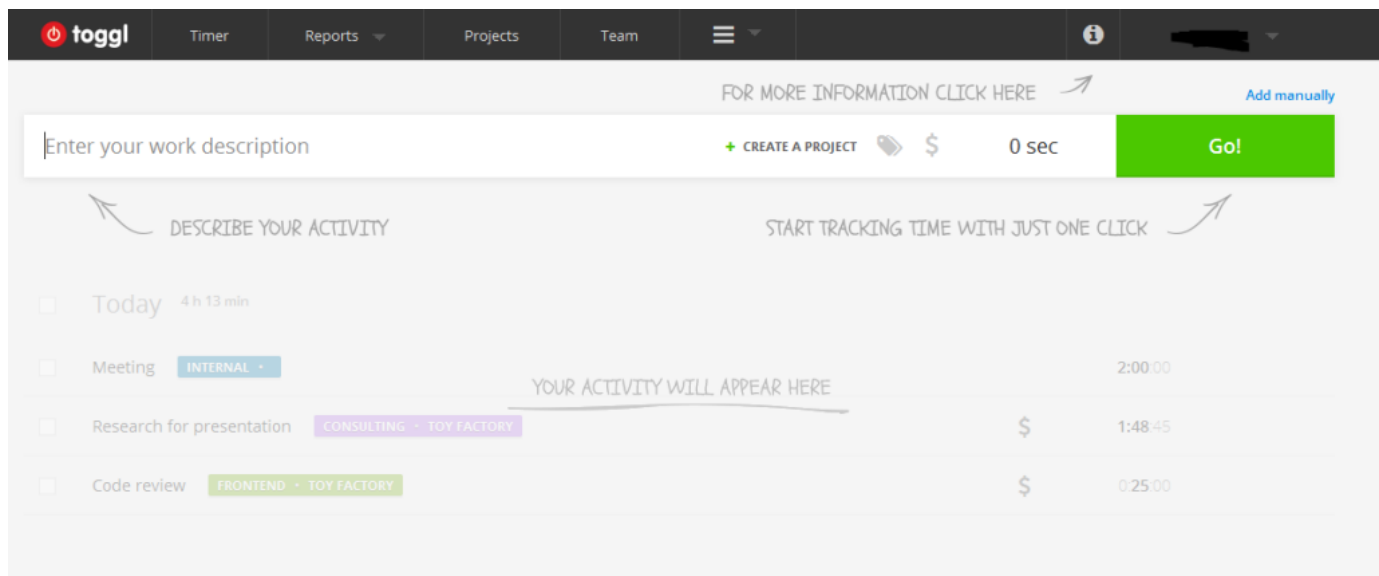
toggl Timer Reports Projects Team

FOR MORE INFORMATION CLICK HERE

Add manually

Enter your work description

+ CREATE A PROJECT $ 0 sec

Go!

DESCRIBE YOUR ACTIVITY

START TRACKING TIME WITH JUST ONE CLICK

Today 4 h 13 min

Meeting INTERNAL • 2:00:00

YOUR ACTIVITY WILL APPEAR HERE

Research for presentation CONSULTING • TOY FACTORY $ 1:48:45

Code review FRONTEND • TOY FACTORY $ 0:25:00